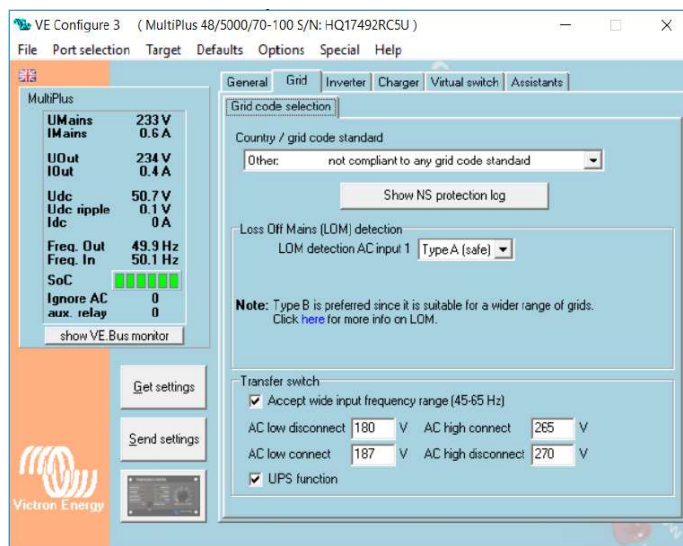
VE Configure 3 ( MultiPlus 48/5000/70-100 S/N: HQ17492RC5U )

File Port selection Target Defaults Options Special Help

MultiPlus

| | |
|---|---|
| UMains | 233 V |
| IMains | 0.6 A |
| UOut | 234 V |
| IOut | 0.4 A |
| Udc | 50.7 V |
| Udc ripple | 0.1 V |
| Idc | 0 A |
| Freq. Out | 49.9 Hz |
| Freq. In | 50.1 Hz |
| SoC | |
| Ignore AC | 0 |
| aux. relay | 0 |

show VE.Bus monitor

Get settings

Send settings

Victron Energy

General Grid Inverter Charger Virtual switch Assistants

Grid code selection

Country / grid code standard

Other: not compliant to any grid code standard

Show NS protection log

Loss Off Mains (LOM) detection

LOM detection AC input 1 Type A (safe)

Note: Type B is preferred since it is suitable for a wider range of grids. Click here for more info on LOM.

Transfer switch

Accept wide input frequency range (45-65 Hz)

AC low disconnect 180 V AC high connect 265 V

AC low connect 187 V AC high disconnect 270 V

UPS function